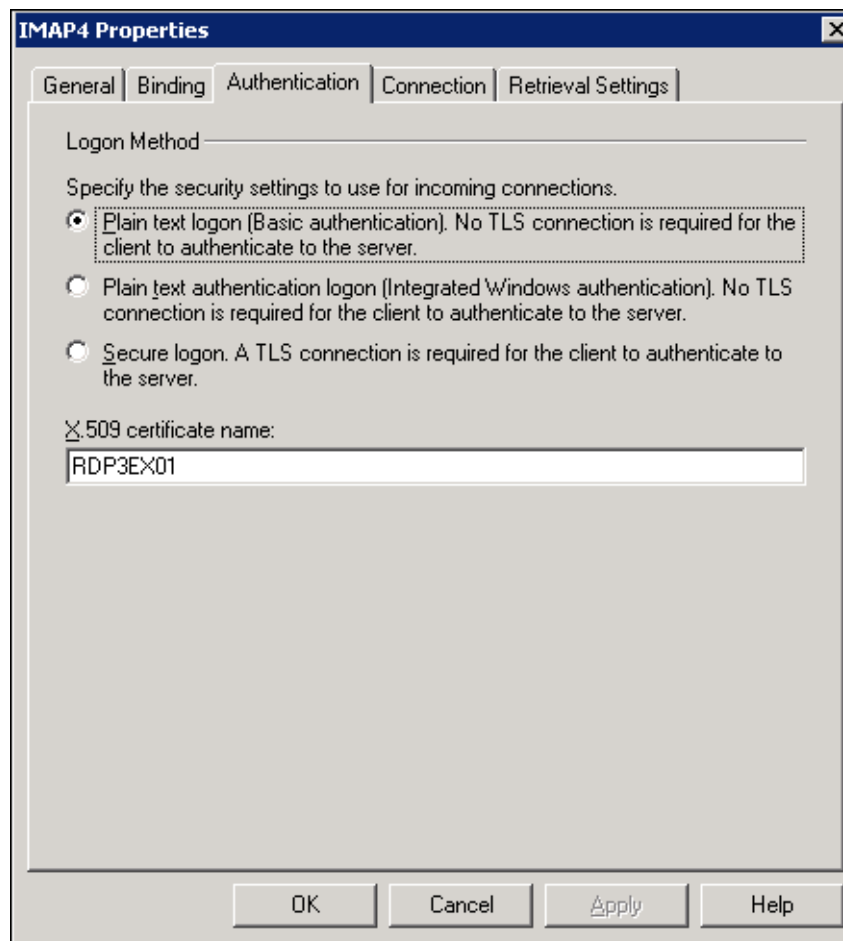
IMAP4 Properties

General | Binding | Authentication | Connection | Retrieval Settings

Logon Method

Specify the security settings to use for incoming connections.

Plain text logon (Basic authentication). No TLS connection is required for the client to authenticate to the server.

Plain text authentication logon (Integrated Windows authentication). No TLS connection is required for the client to authenticate to the server.

Secure logon. A TLS connection is required for the client to authenticate to the server.

X.509 certificate name:

RDP3EX01

OK | Cancel | Apply | Help